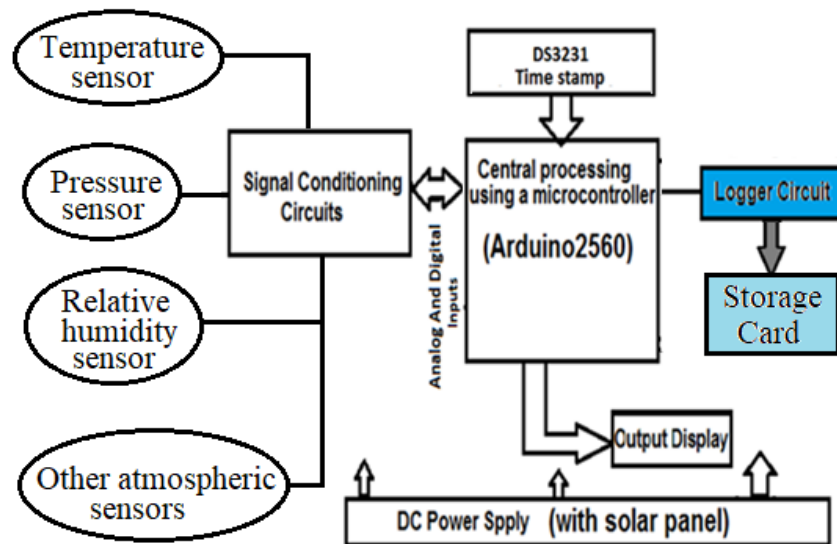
Temperature sensor

Pressure sensor

Relative humidity sensor

Other atmospheric sensors

Signal Conditioning Circuits

DS3231
Time stamp

Central processing using a microcontroller

(Arduino2560)

Analog And Digital Inputs

Logger Circuit

Storage Card

Output Display

DC Power Spply (with solar panel)